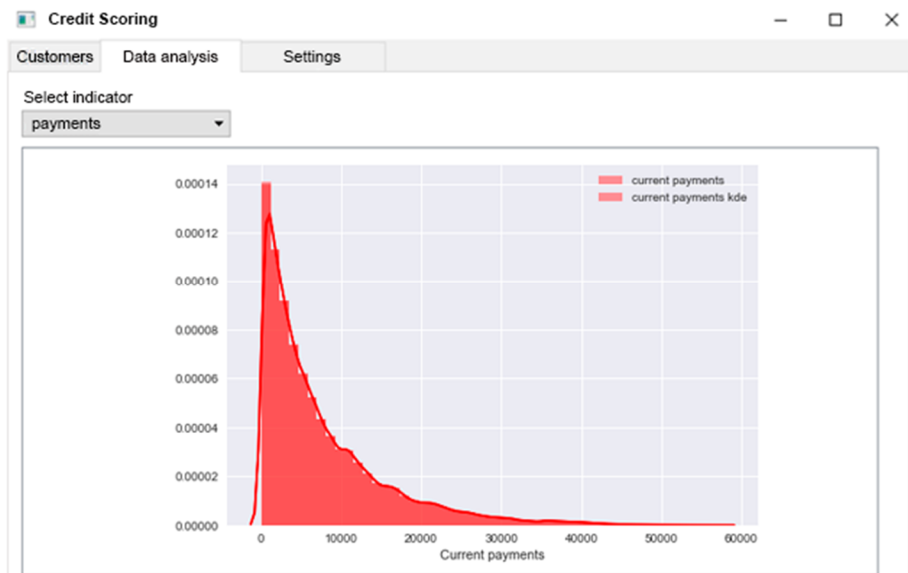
Credit Scoring

Customers | Data analysis | Settings

Select indicator

payments

current payments
current payments kde

0.00014
0.00012
0.00010
0.00008
0.00006
0.00004
0.00002
0.00000

0
10000
20000
30000
40000
50000
60000

Current payments